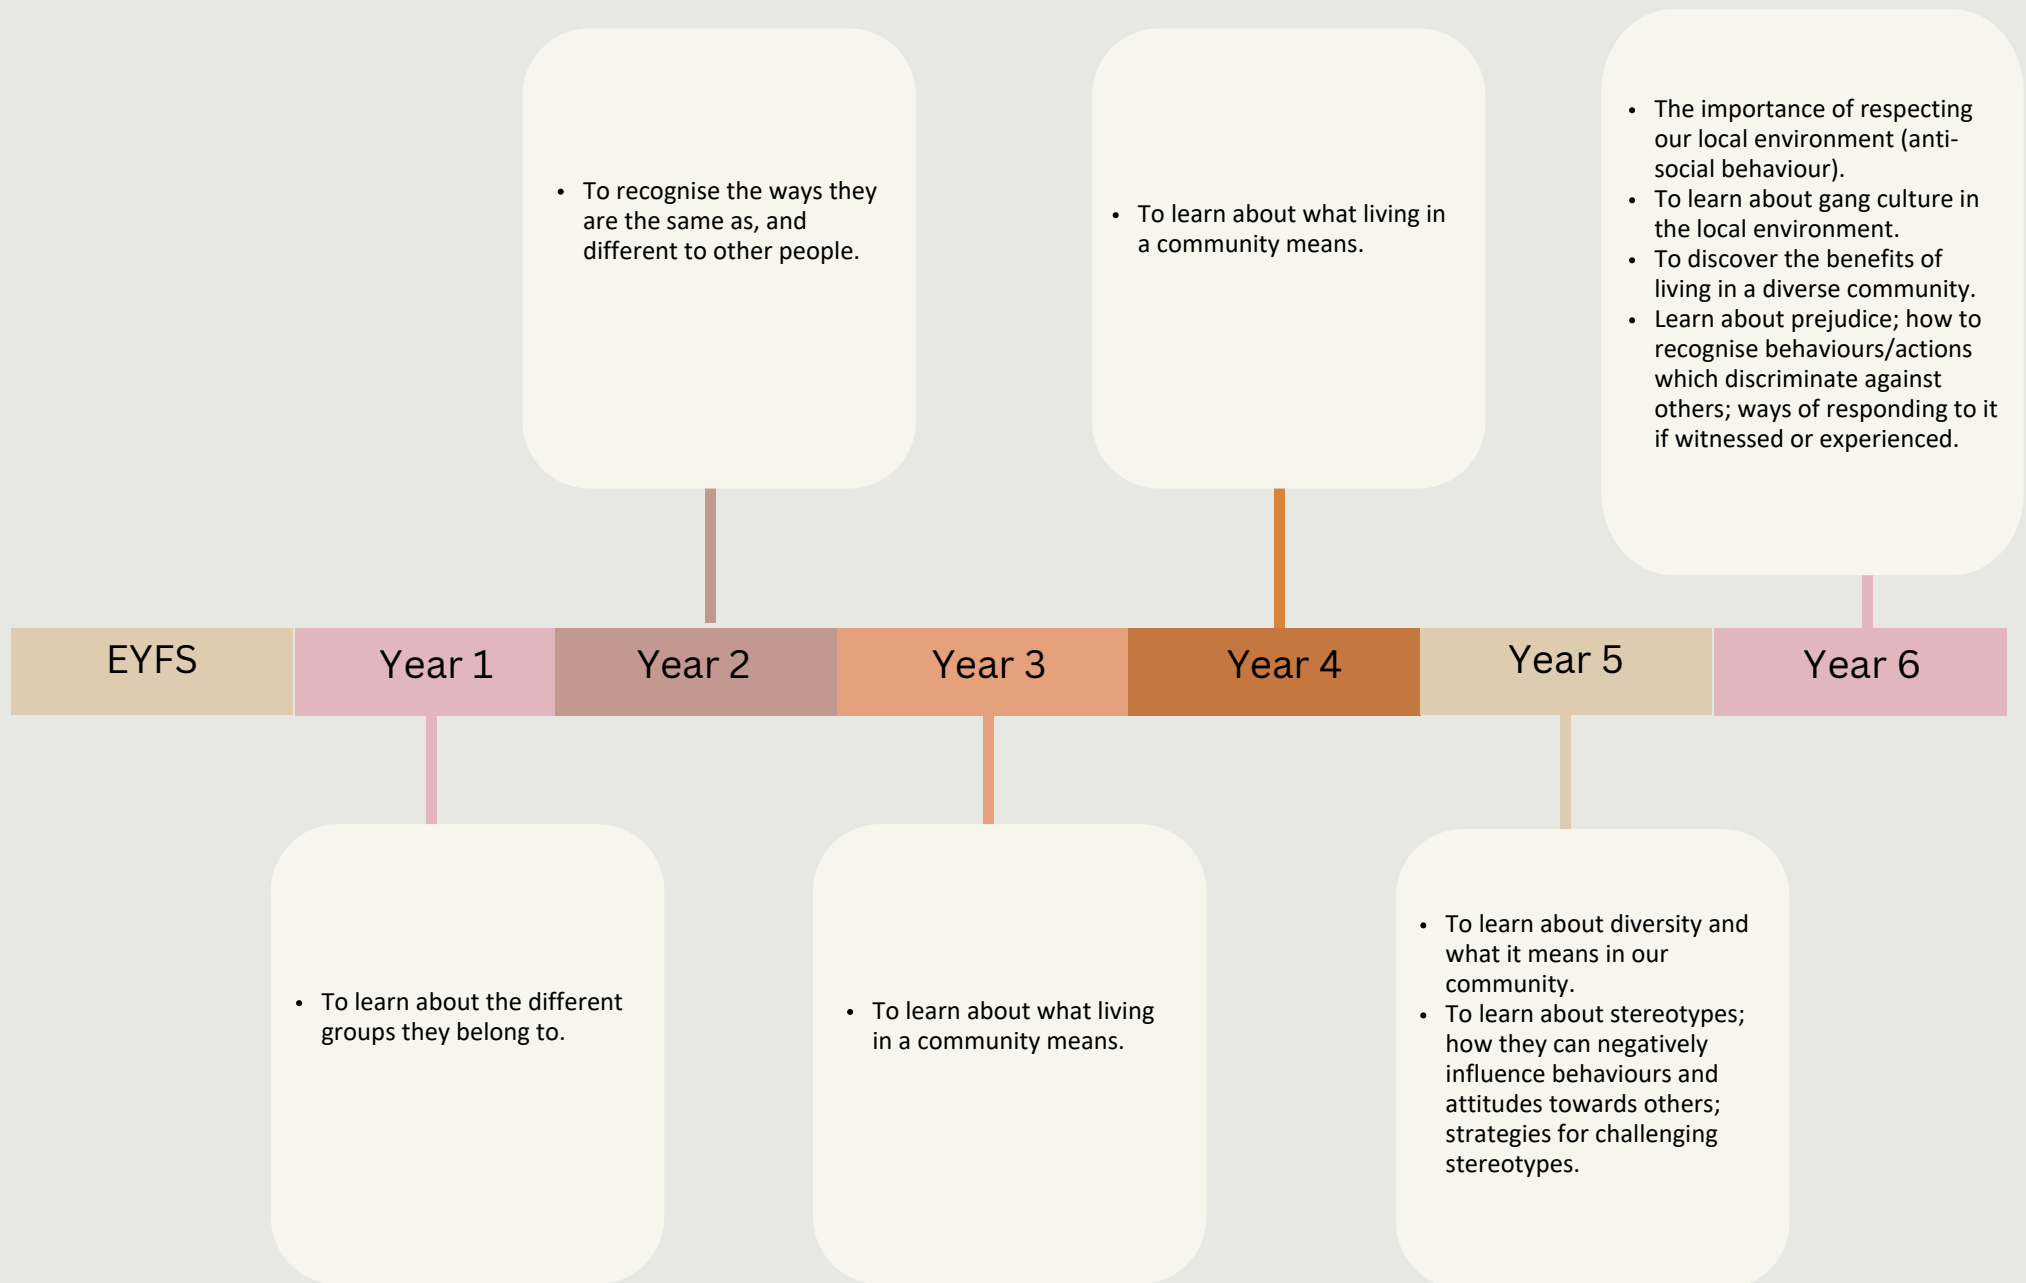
- To recognise the ways they are the same as, and different to other people.

- To learn about what living in a community means.

- The importance of respecting our local environment (anti-social behaviour).
- To learn about gang culture in the local environment.
- To discover the benefits of living in a diverse community.
- Learn about prejudice; how to recognise behaviours/actions which discriminate against others; ways of responding to it if witnessed or experienced.

EYFS

Year 1

Year 2

Year 3

Year 4

Year 5

Year 6

- To learn about the different groups they belong to.

- To learn about what living in a community means.

- To learn about diversity and what it means in our community.
- To learn about stereotypes; how they can negatively influence behaviours and attitudes towards others; strategies for challenging stereotypes.